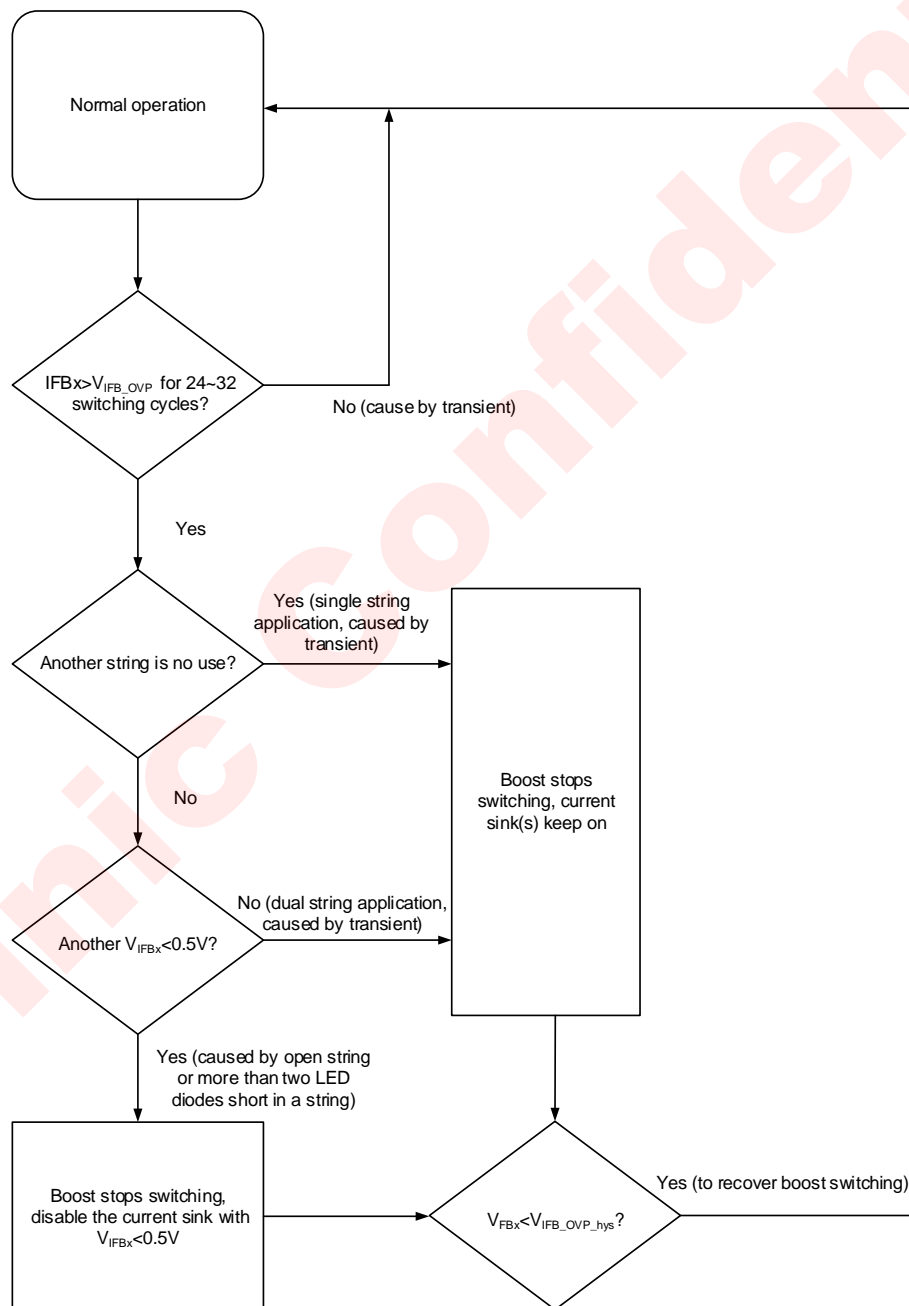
Normal operation

IFBx>$V_{IFB\_OVP}$ for 24~32 switching cycles?

No (cause by transient)

Yes

Another string is no use?

Yes (single string application, caused by transient)

Boost stops switching, current sink(s) keep on

No

Another $V_{IFBx}$<0.5V?

No (dual string application, caused by transient)

Yes (caused by open string or more than two LED diodes short in a string)

Boost stops switching, disable the current sink with $V_{IFBx}$<0.5V

$V_{FBx}$<$V_{IFB\_OVP\_hys}$?

Yes (to recover boost switching)

nic Confiden